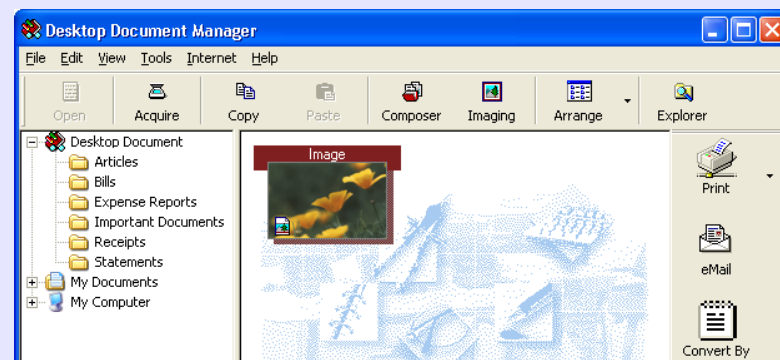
Desktop Document Manager

File Edit View Tools Internet Help

Open Acquire Copy Paste Composer Imaging Arrange Explorer

Desktop Document
Articles
Bills
Expense Reports
Important Documents
Receipts
Statements
My Documents
My Computer

Image

Print

eMail

Convert By